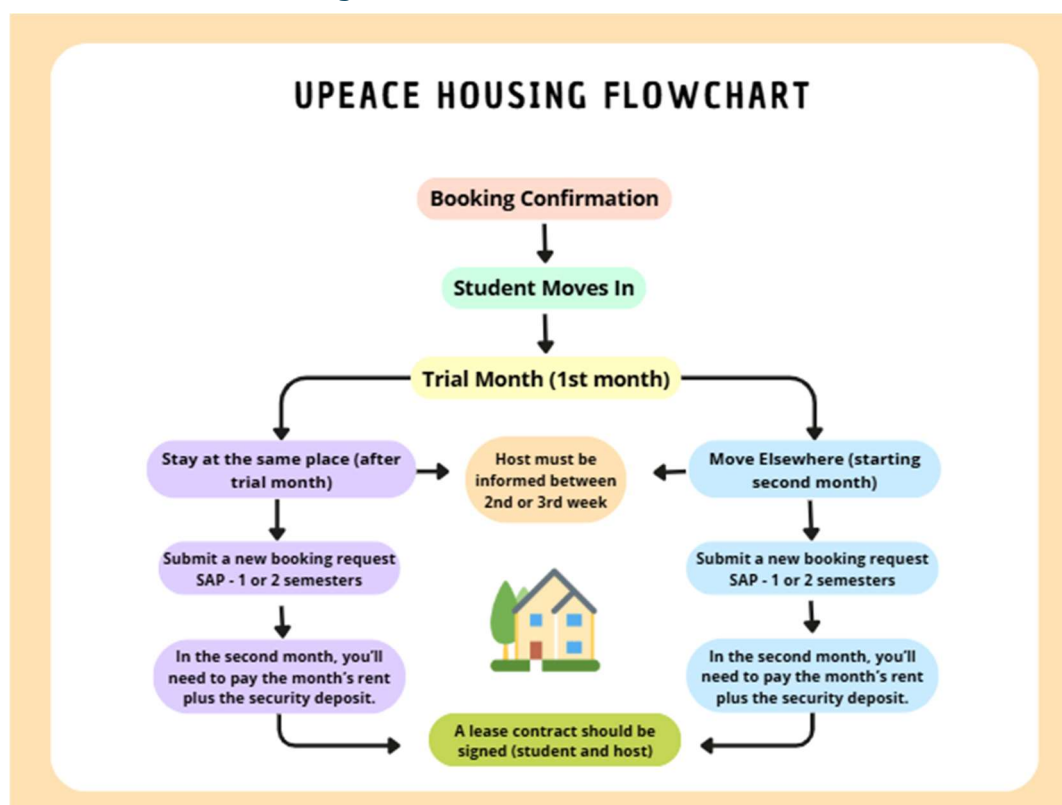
UPEACE HOUSING FLOWCHART

Booking Confirmation

Student Moves In

Trial Month (1st month)

Stay at the same place (after trial month)

Host must be informed between 2nd or 3rd week

Move Elsewhere (starting second month)

Submit a new booking request SAP - 1 or 2 semesters

Submit a new booking request SAP - 1 or 2 semesters

In the second month, you'll need to pay the month's rent plus the security deposit.

In the second month, you'll need to pay the month's rent plus the security deposit.

A lease contract should be signed (student and host)